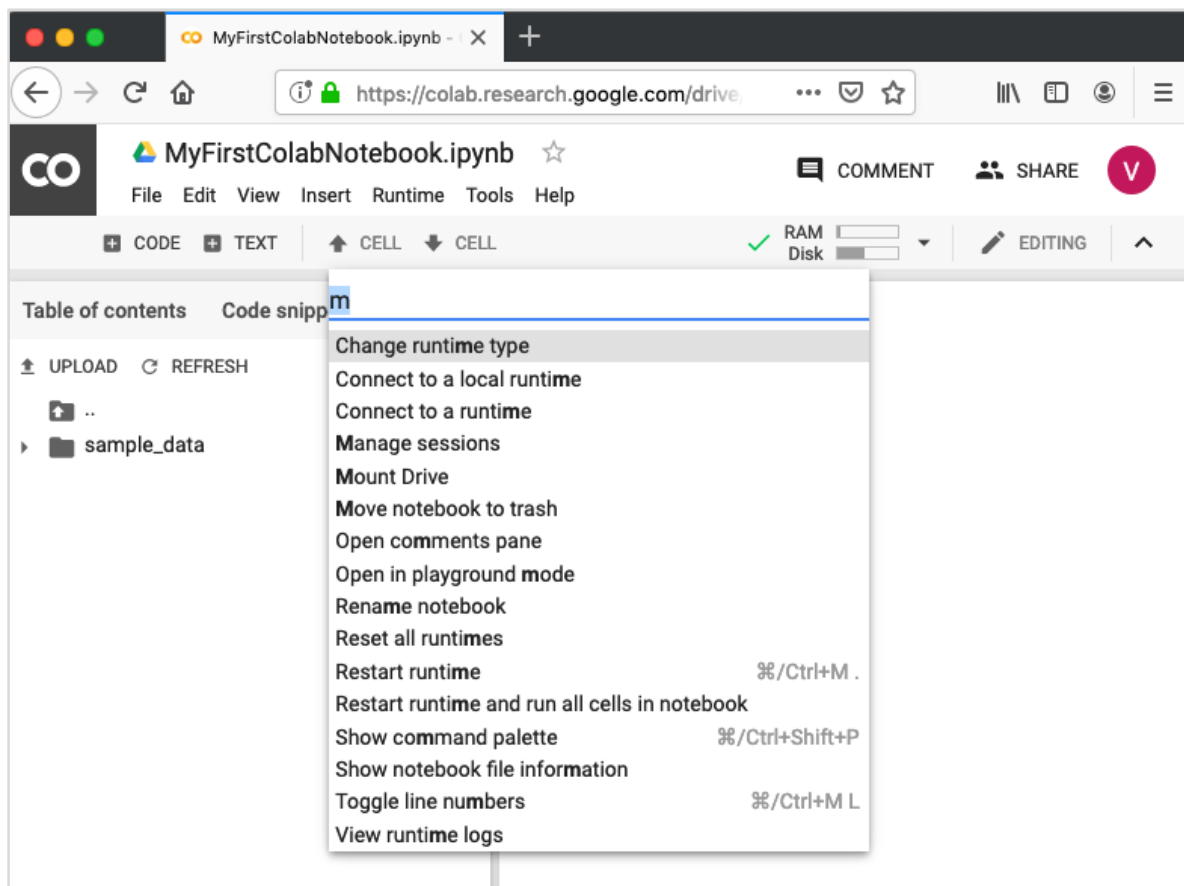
MyFirstColabNotebook.ipynb - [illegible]

https://colab.research.google.com/drive

CO

MyFirstColabNotebook.ipynb

File Edit View Insert Runtime Tools Help

COMMENT SHARE V

CODE TEXT CELL CELL

RAM
Disk

EDITING

Table of contents Code snipp

UPLOAD REFRESH

..

sample_data

m

Change runtime type
Connect to a local runtime
Connect to a runtime
Manage sessions
Mount Drive
Move notebook to trash
Open comments pane
Open in playground mode
Rename notebook
Reset all runtimes
Restart runtime ⌘/Ctrl+M .
Restart runtime and run all cells in notebook
Show command palette ⌘/Ctrl+Shift+P
Show notebook file information
Toggle line numbers ⌘/Ctrl+M L
View runtime logs